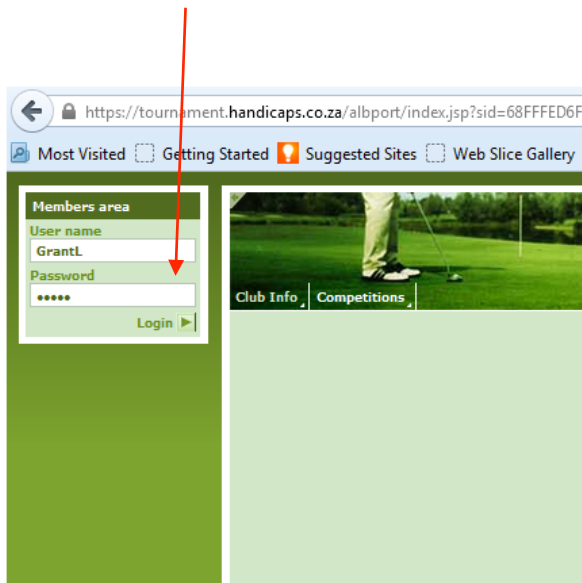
https://tournament.handicaps.co.za/albport/index.jsp?sid=68FFFED6F

Most Visited Getting Started Suggested Sites Web Slice Gallery

Members area
User name
GrantL
Password
•••••
Login

Club Info Competitions